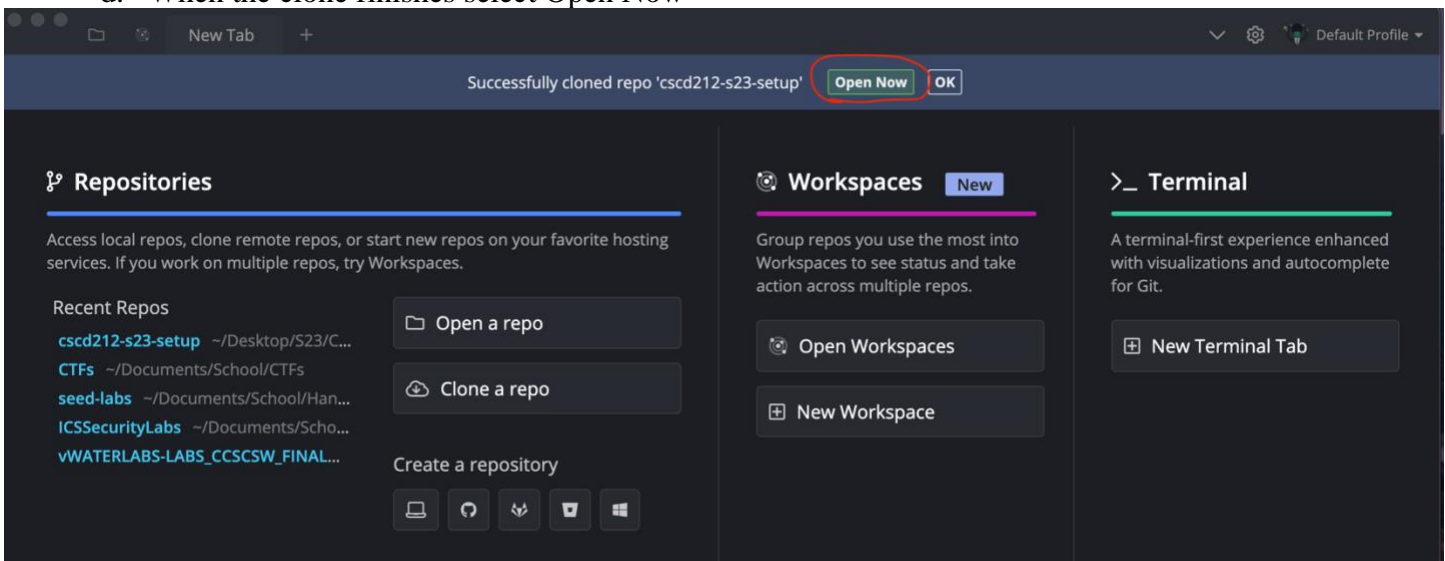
d. When the clone finishes select Open Now

New Tab +

Default Profile

Successfully cloned repo 'cscd212-s23-setup' Open Now OK

Repositories

Access local repos, clone remote repos, or start new repos on your favorite hosting services. If you work on multiple repos, try Workspaces.

Recent Repos

cscd212-s23-setup ~/Desktop/S23/C...

CTFs ~/Documents/School/CTFs

seed-labs ~/Documents/School/Han...

ICSSecurityLabs ~/Documents/Scho...

vWATERLABS-LABS_CCSCSW_FINAL...

Open a repo

Clone a repo

Create a repository

Workspaces New

Group repos you use the most into Workspaces to see status and take action across multiple repos.

Open Workspaces

New Workspace

>_ Terminal

A terminal-first experience enhanced with visualizations and autocomplete for Git.

New Terminal Tab